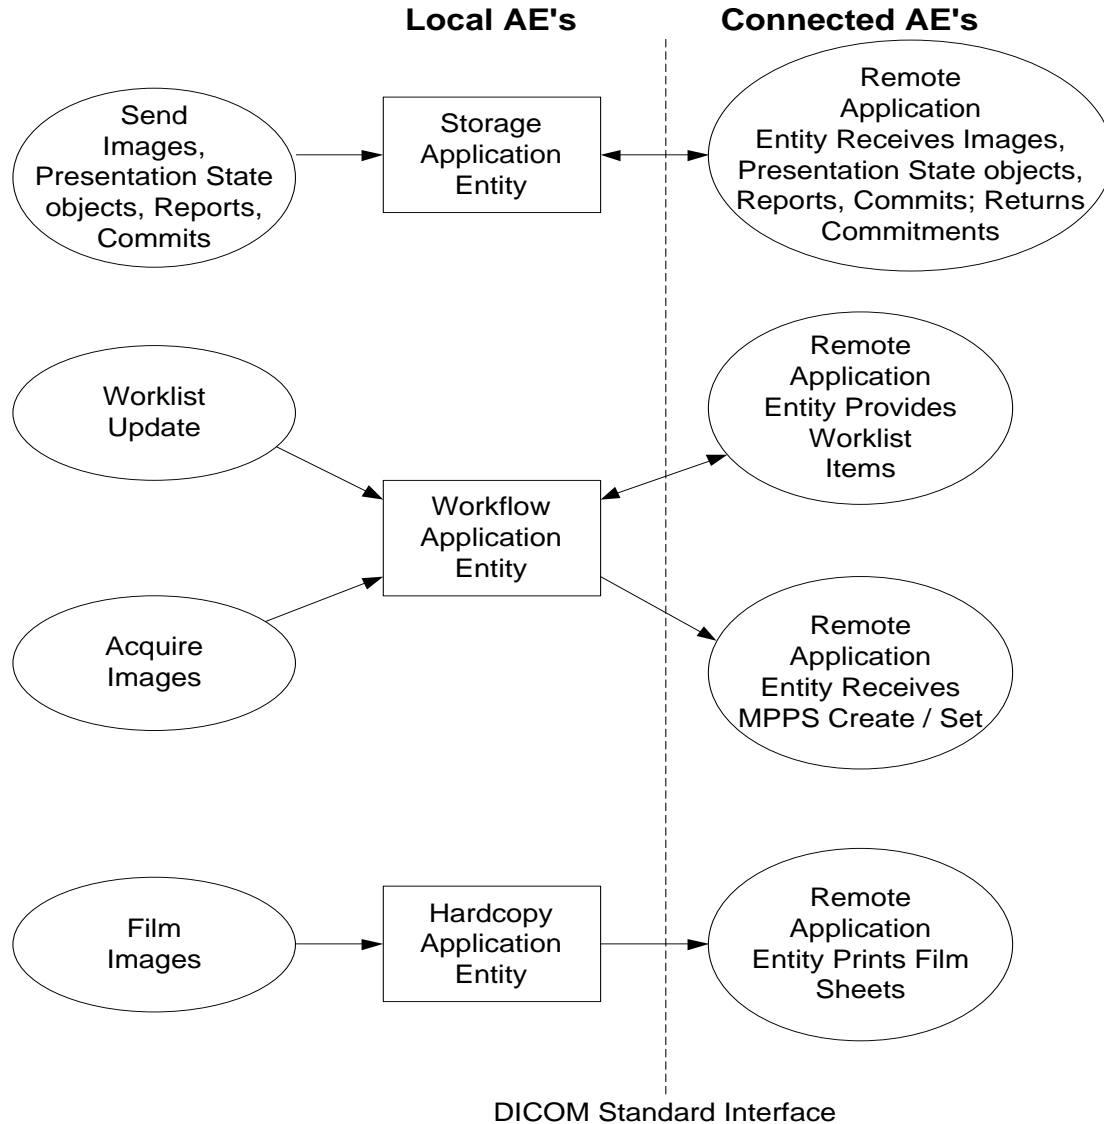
Local AE's

Connected AE's

Send Images, Presentation State objects, Reports, Commits

Storage Application Entity

Remote Application Entity Receives Images, Presentation State objects, Reports, Commits; Returns Commitments

Worklist Update

Remote Application Entity Provides Worklist Items

Workflow Application Entity

Acquire Images

Remote Application Entity Receives MPPS Create / Set

Film Images

Hardcopy Application Entity

Remote Application Entity Prints Film Sheets

DICOM Standard Interface